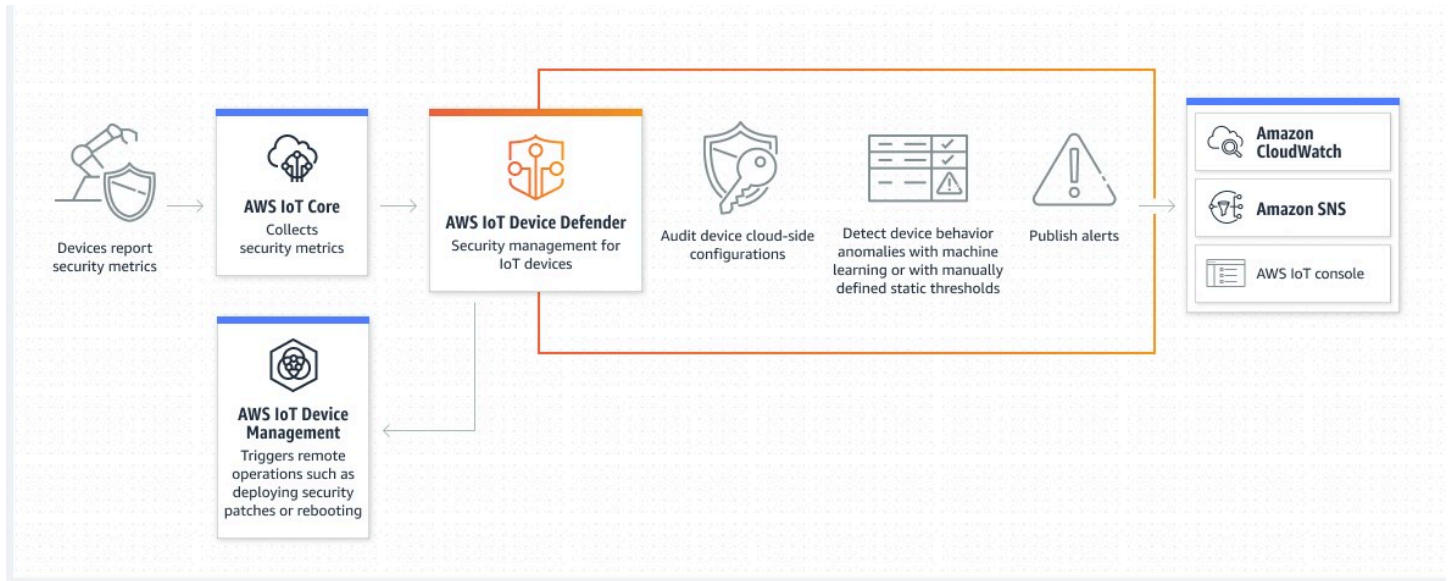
Devices report security metrics

AWS IoT Core
Collects security metrics

AWS IoT Device Defender
Security management for IoT devices

Audit device cloud-side configurations

Detect device behavior anomalies with machine learning or with manually defined static thresholds

Publish alerts

Amazon CloudWatch

Amazon SNS

AWS IoT console

AWS IoT Device Management
Triggers remote operations such as deploying security patches or rebooting